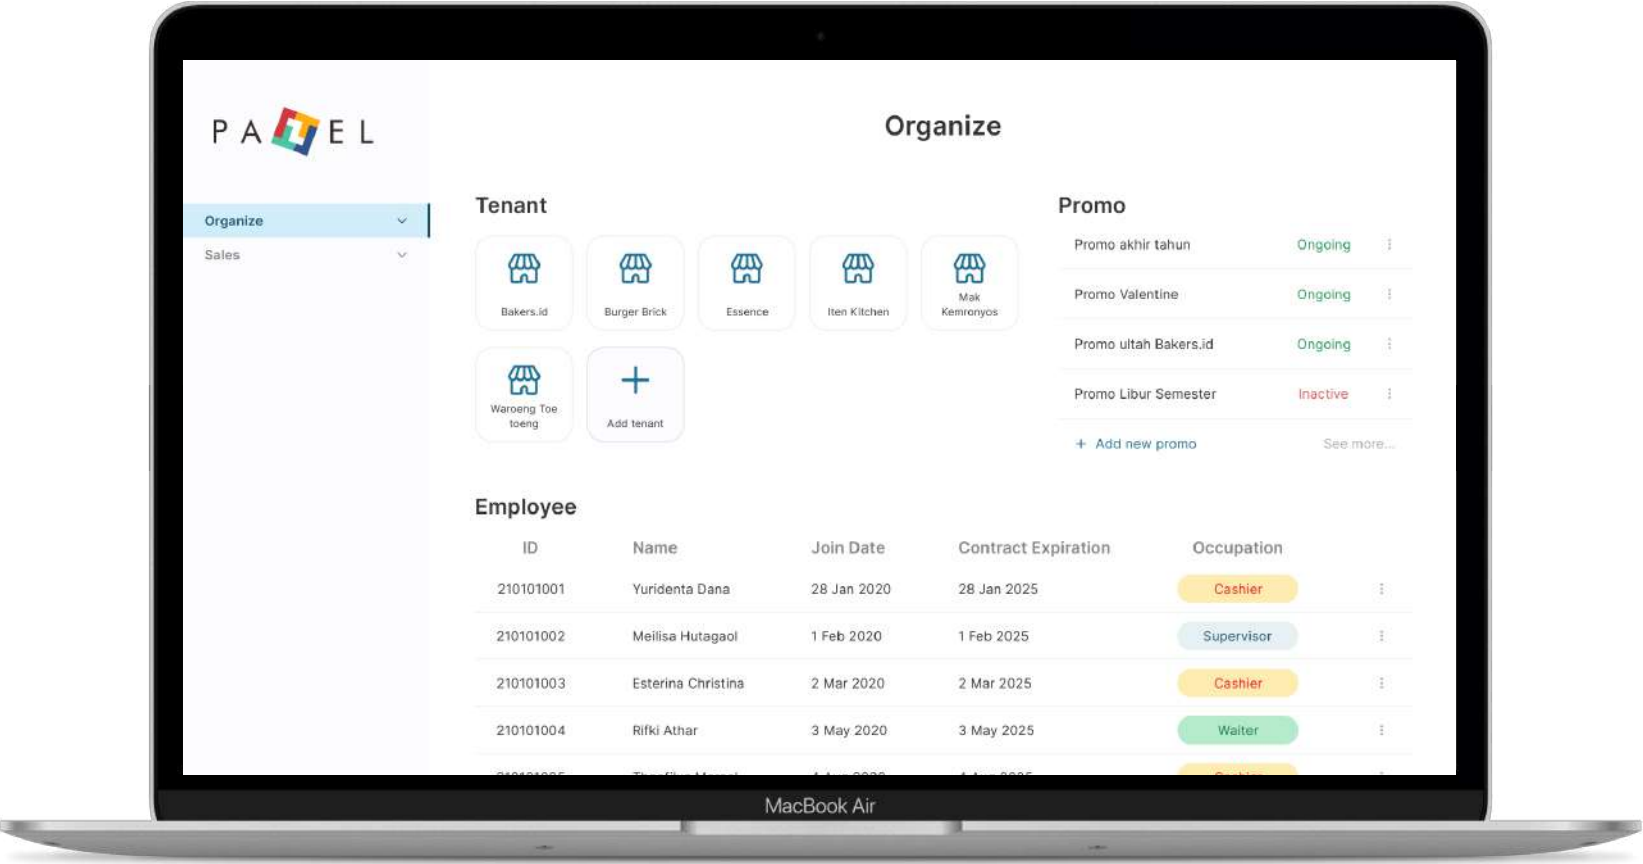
PA EL

Organize

Organize
Sales

Tenant

Bakers.id
Burger Brick
Essence
Iten Kitchen
Mak Kemronyos
Waroeng Toe toeng
Add tenant

Promo

Promo akhir tahun Ongoing
Promo Valentine Ongoing
Promo ultah Bakers.id Ongoing
Promo Libur Semester Inactive
+ Add new promo See more...

Employee

| ID | Name | Join Date | Contract Expiration | Occupation |
|---|---|---|---|---|
| 210101001 | Yuridenta Dana | 28 Jan 2020 | 28 Jan 2025 | Cashier |
| 210101002 | Meilisa Hutagaol | 1 Feb 2020 | 1 Feb 2025 | Supervisor |
| 210101003 | Esterina Christina | 2 Mar 2020 | 2 Mar 2025 | Cashier |
| 210101004 | Rifki Athar | 3 May 2020 | 3 May 2025 | Waiter |
| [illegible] | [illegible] | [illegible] | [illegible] | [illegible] |

MacBook Air